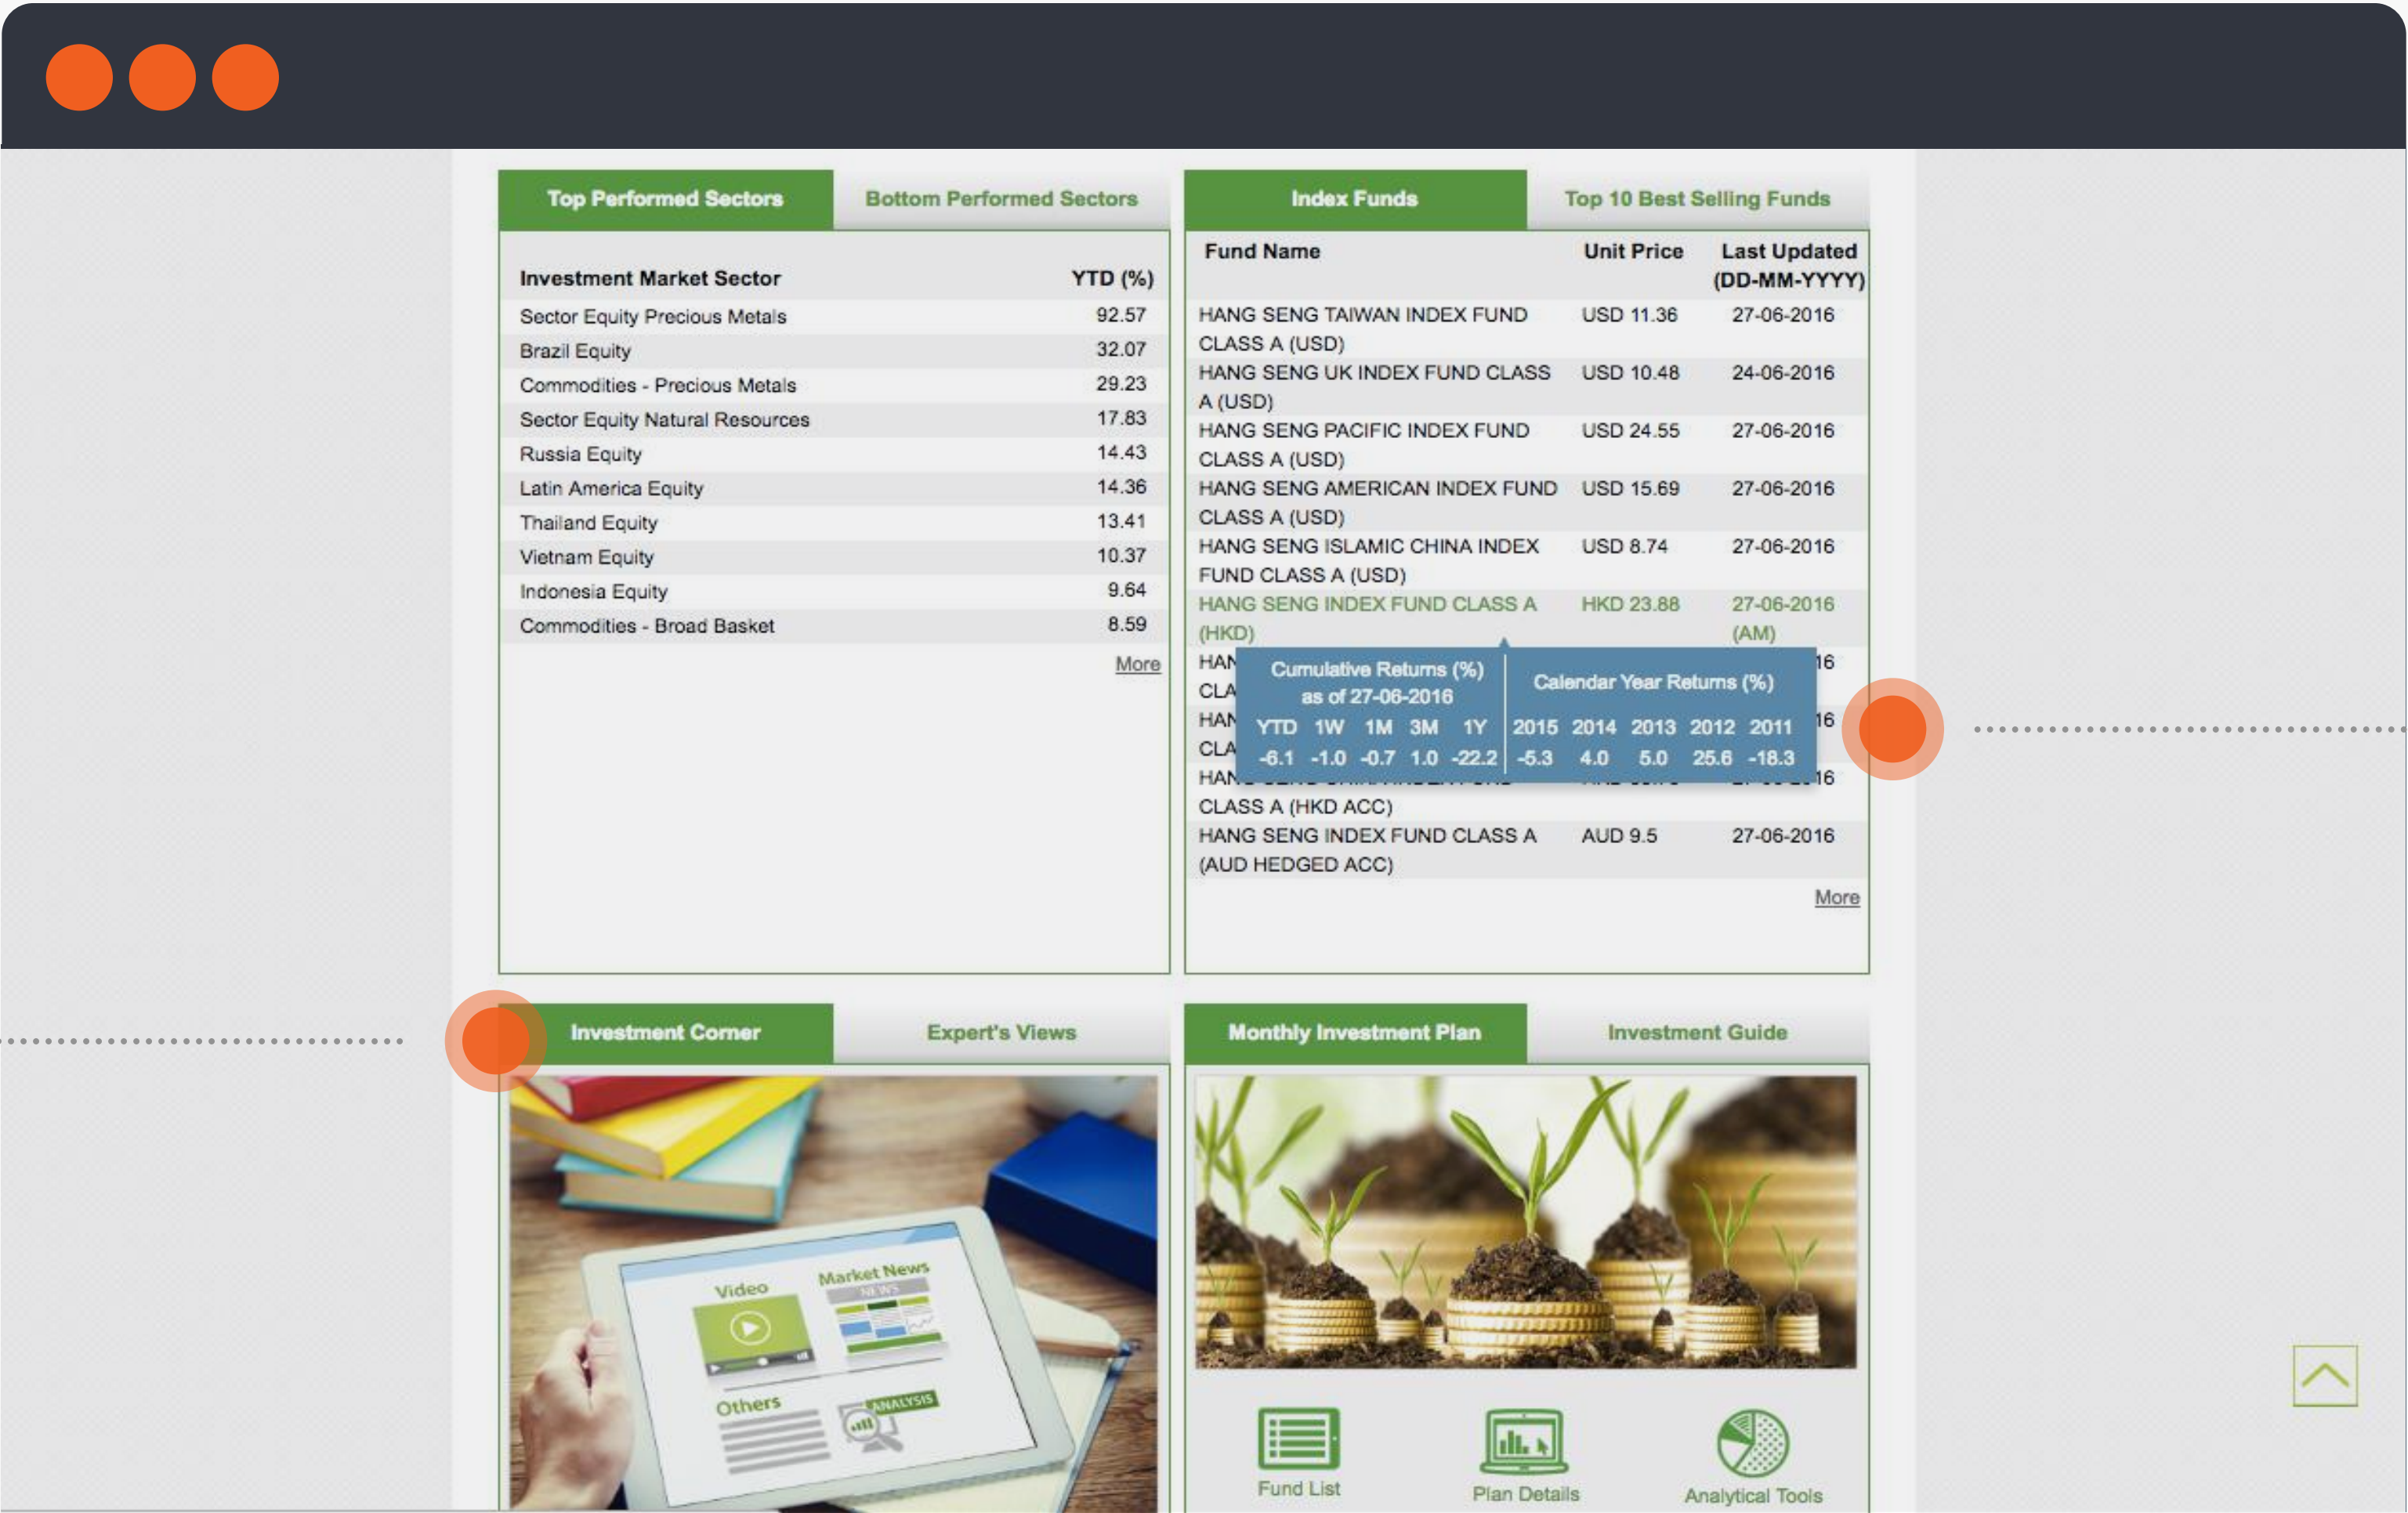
Top Performed Sectors | Bottom Performed Sectors

| Investment Market Sector | YTD (%) |
|---|---|
| Sector Equity Precious Metals | 92.57 |
| Brazil Equity | 32.07 |
| Commodities - Precious Metals | 29.23 |
| Sector Equity Natural Resources | 17.83 |
| Russia Equity | 14.43 |
| Latin America Equity | 14.36 |
| Thailand Equity | 13.41 |
| Vietnam Equity | 10.37 |
| Indonesia Equity | 9.64 |
| Commodities - Broad Basket | 8.59 |

More

Index Funds | Top 10 Best Selling Funds

| Fund Name | Unit Price | Last Updated (DD-MM-YYYY) |
|---|---|---|
| HANG SENG TAIWAN INDEX FUND CLASS A (USD) | USD 11.36 | 27-06-2016 |
| HANG SENG UK INDEX FUND CLASS A (USD) | USD 10.48 | 24-06-2016 |
| HANG SENG PACIFIC INDEX FUND CLASS A (USD) | USD 24.55 | 27-06-2016 |
| HANG SENG AMERICAN INDEX FUND CLASS A (USD) | USD 15.69 | 27-06-2016 |
| HANG SENG ISLAMIC CHINA INDEX FUND CLASS A (USD) | USD 8.74 | 27-06-2016 |
| HANG SENG INDEX FUND CLASS A (HKD) | HKD 23.88 | 27-06-2016 (AM) |
| HAN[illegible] CLA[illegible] | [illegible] | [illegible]16 |
| HAN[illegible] CLA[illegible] | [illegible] | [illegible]16 |
| HAN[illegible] CLASS A (HKD ACC) | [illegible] | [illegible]16 |
| HANG SENG INDEX FUND CLASS A (AUD HEDGED ACC) | AUD 9.5 | 27-06-2016 |

Cumulative Returns (%) as of 27-06-2016 | Calendar Year Returns (%)

| YTD | 1W | 1M | 3M | 1Y | 2015 | 2014 | 2013 | 2012 | 2011 |
|---|---|---|---|---|---|---|---|---|---|
| -6.1 | -1.0 | -0.7 | 1.0 | -22.2 | -5.3 | 4.0 | 5.0 | 25.6 | -18.3 |

More

Investment Corner | Expert's Views

Video
Market News
NEWS
Others
ANALYSIS

Monthly Investment Plan | Investment Guide

Fund List
Plan Details
Analytical Tools